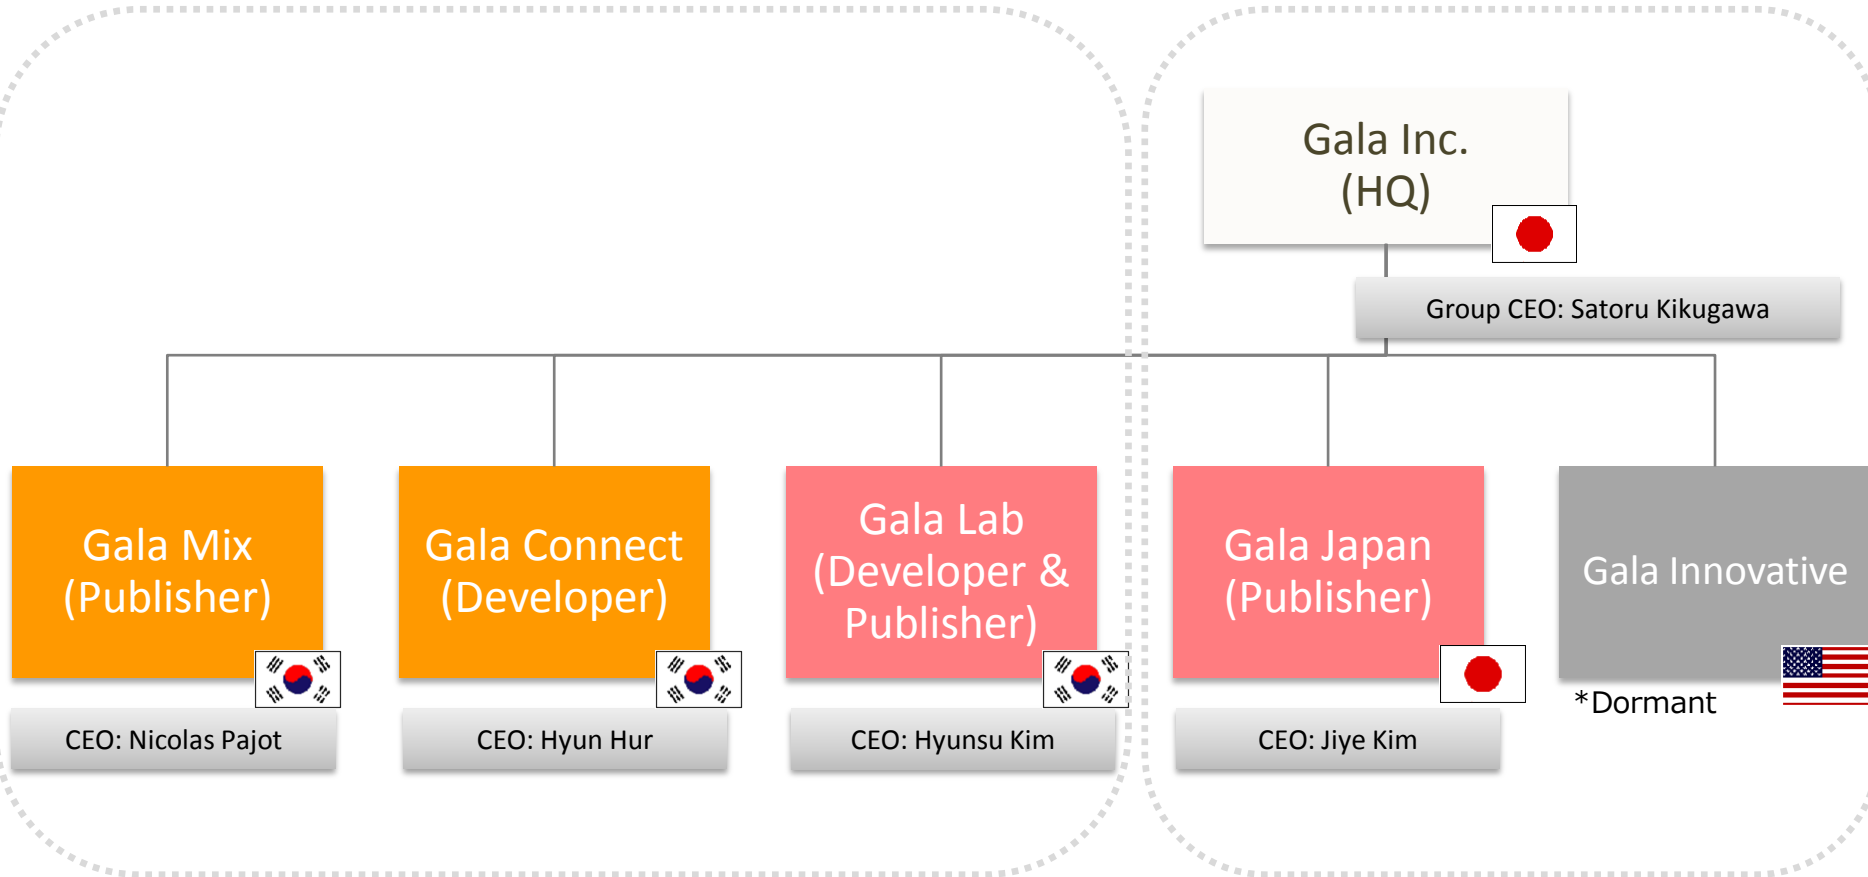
Gala Inc.
(HQ)

Group CEO: Satoru Kikugawa

Gala Mix
(Publisher)

CEO: Nicolas Pajot

Gala Connect
(Developer)

CEO: Hyun Hur

Gala Lab
(Developer & Publisher)

CEO: Hyunsu Kim

Gala Japan
(Publisher)

CEO: Jiye Kim

Gala Innovative

*Dormant